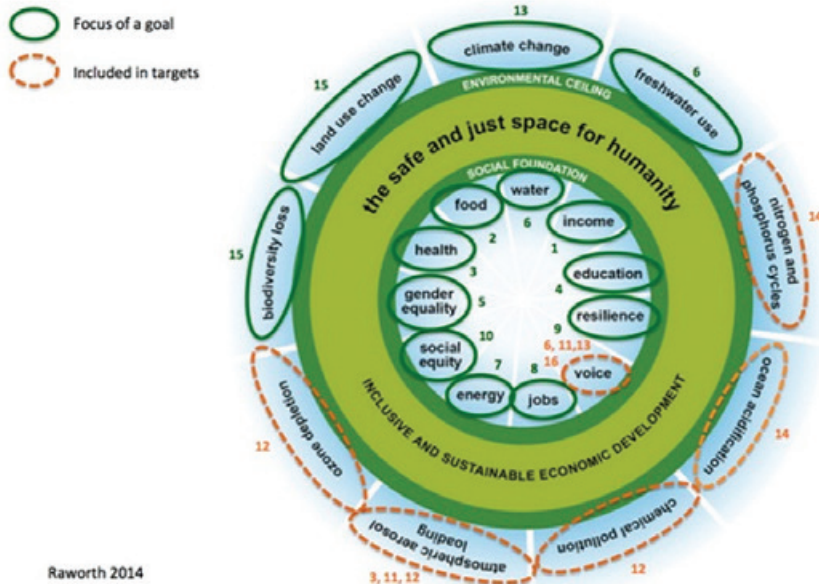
Focus of a goal

Included in targets

13
climate change

6
freshwater use

15
land use change

ENVIRONMENTAL CEILING

the safe and just space for humanity

SOCIAL FOUNDATION

water
food
6
income
1
health
2
3
education
4
gender equality
5
resilience
9
10
social equity
7
6, 11, 13
16
voice
8
energy
jobs

INCLUSIVE AND SUSTAINABLE ECONOMIC DEVELOPMENT

15
biodiversity loss

nitrogen and phosphorus cycles
14

ocean acidification
14

chemical pollution
12

atmospheric aerosol loading
3, 11, 12

ozone depletion
12

Raworth 2014